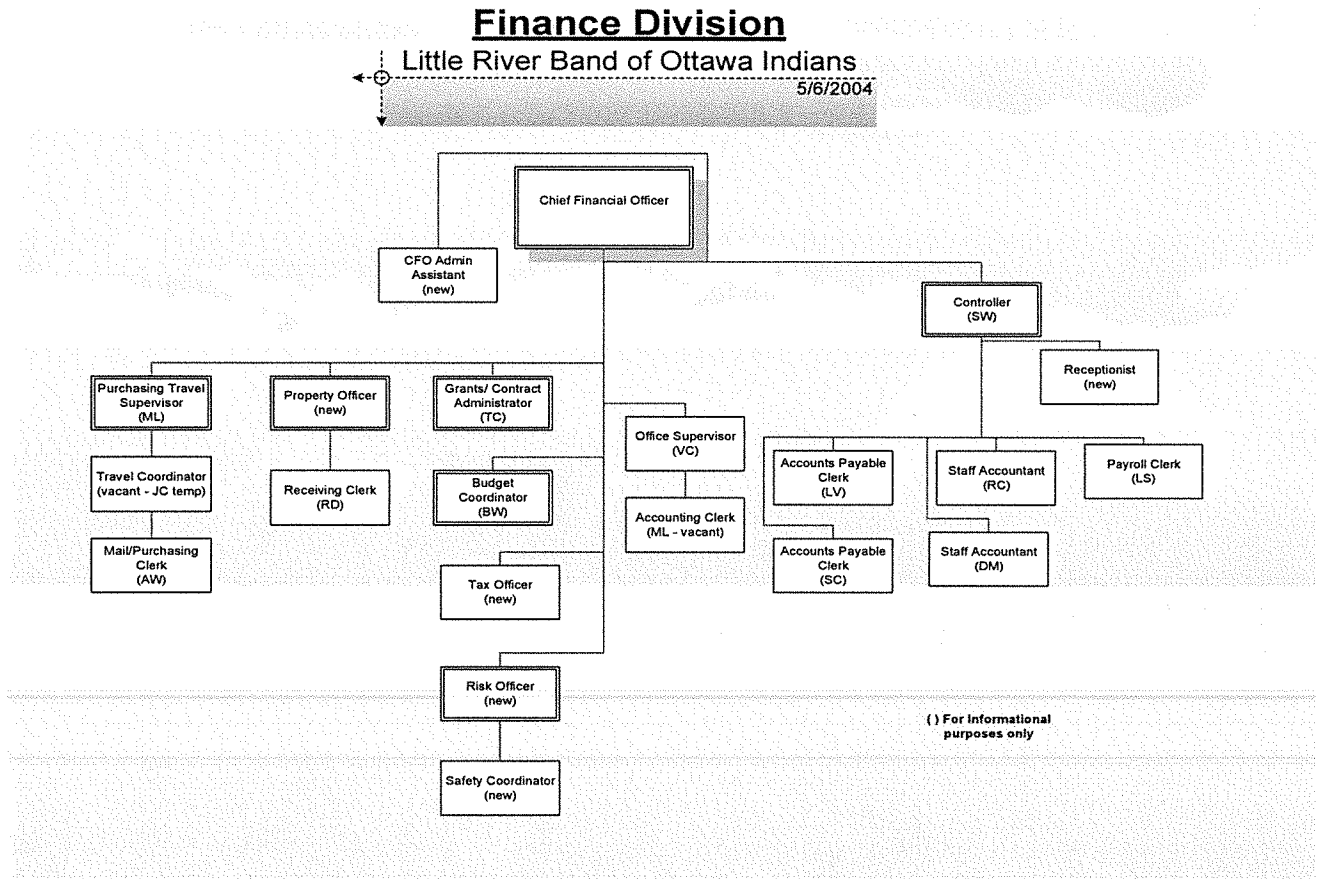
Finance Division

Little River Band of Ottawa Indians

5/6/2004

Chief Financial Officer

CFO Admin Assistant (new)

Controller (SW)

Receptionist (new)

Purchasing Travel Supervisor (ML)

Property Officer (new)

Grants/ Contract Administrator (TC)

Office Supervisor (VC)

Accounts Payable Clerk (LV)

Staff Accountant (RC)

Payroll Clerk (LS)

Travel Coordinator (vacant - JC temp)

Receiving Clerk (RD)

Budget Coordinator (BW)

Accounting Clerk (ML - vacant)

Accounts Payable Clerk (SC)

Staff Accountant (DM)

Mail/Purchasing Clerk (AW)

Tax Officer (new)

Risk Officer (new)

( ) For Informational purposes only

Safety Coordinator (new)